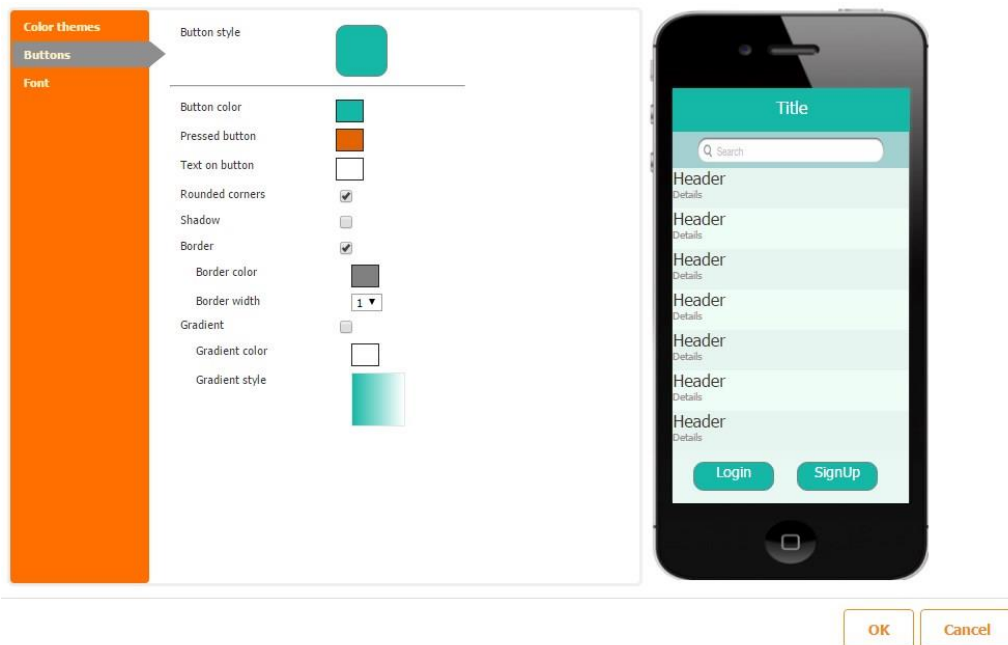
Color themes
Buttons
Font

Button style

Button color
Pressed button
Text on button
Rounded corners
Shadow
Border
Border color
Border width 1
Gradient
Gradient color
Gradient style

Title
Search
Header
Details
Header
Details
Header
Details
Header
Details
Header
Details
Header
Details
Header
Details
Login SignUp

OK Cancel